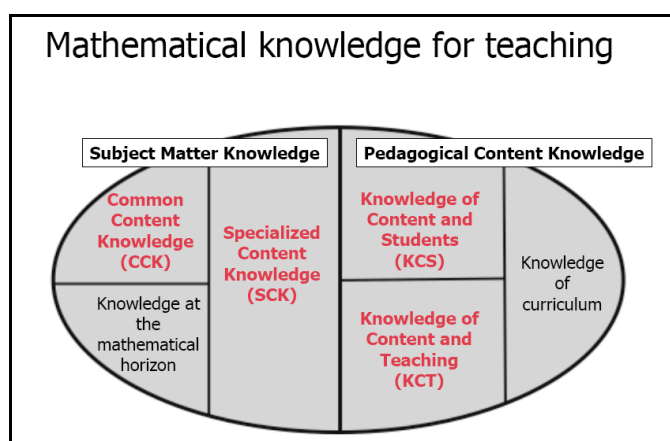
Mathematical knowledge for teaching

Subject Matter Knowledge

Pedagogical Content Knowledge

Common Content Knowledge (CCK)

Knowledge at the mathematical horizon

Specialized Content Knowledge (SCK)

Knowledge of Content and Students (KCS)

Knowledge of Content and Teaching (KCT)

Knowledge of curriculum